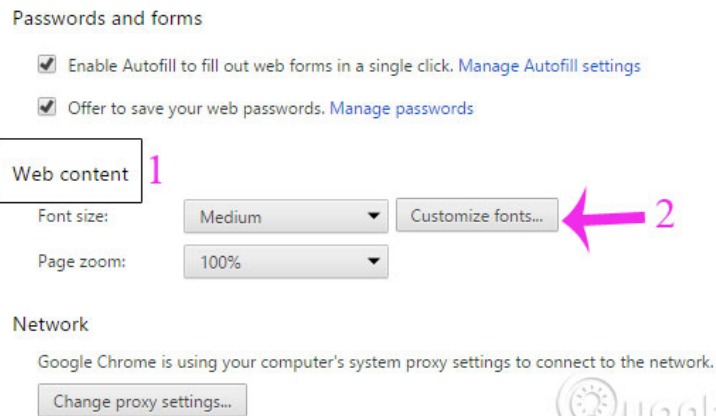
Passwords and forms

Enable Autofill to fill out web forms in a single click. Manage Autofill settings

Offer to save your web passwords. Manage passwords

Web content 1

Font size: Medium Customize fonts... 2

Page zoom: 100%

Network

Google Chrome is using your computer's system proxy settings to connect to the network.

Change proxy settings...